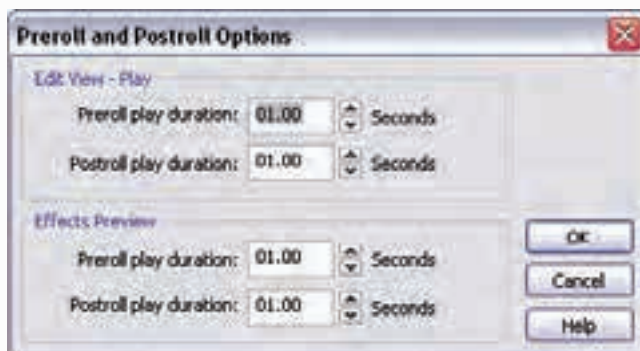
Preroll and Postroll Options

Edit View - Play

Preroll play duration: 01.00 Seconds

Postroll play duration: 01.00 Seconds

Effects Preview

Preroll play duration: 01.00 Seconds

Postroll play duration: 01.00 Seconds

OK

Cancel

Help